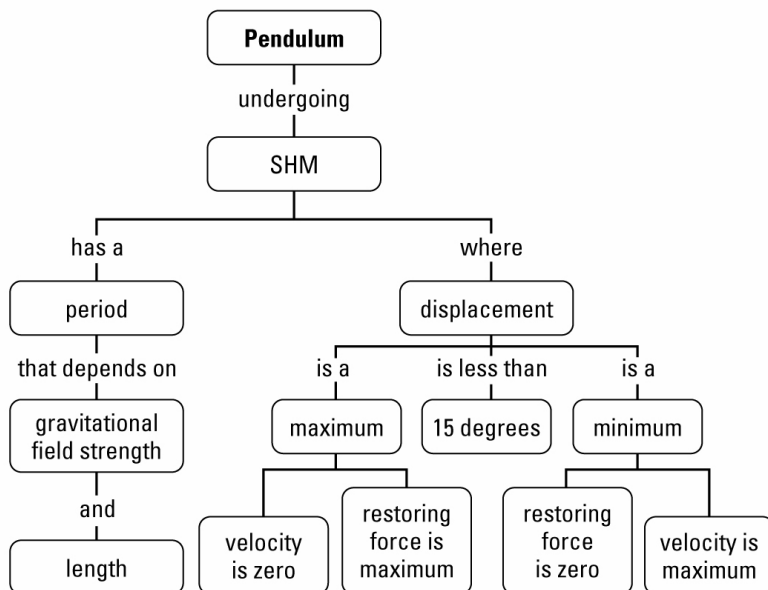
Pendulum

undergoing

SHM

has a

period

that depends on

gravitational field strength

and

length

where

displacement

is a

maximum

velocity is zero

restoring force is maximum

is less than

15 degrees

is a

minimum

restoring force is zero

velocity is maximum